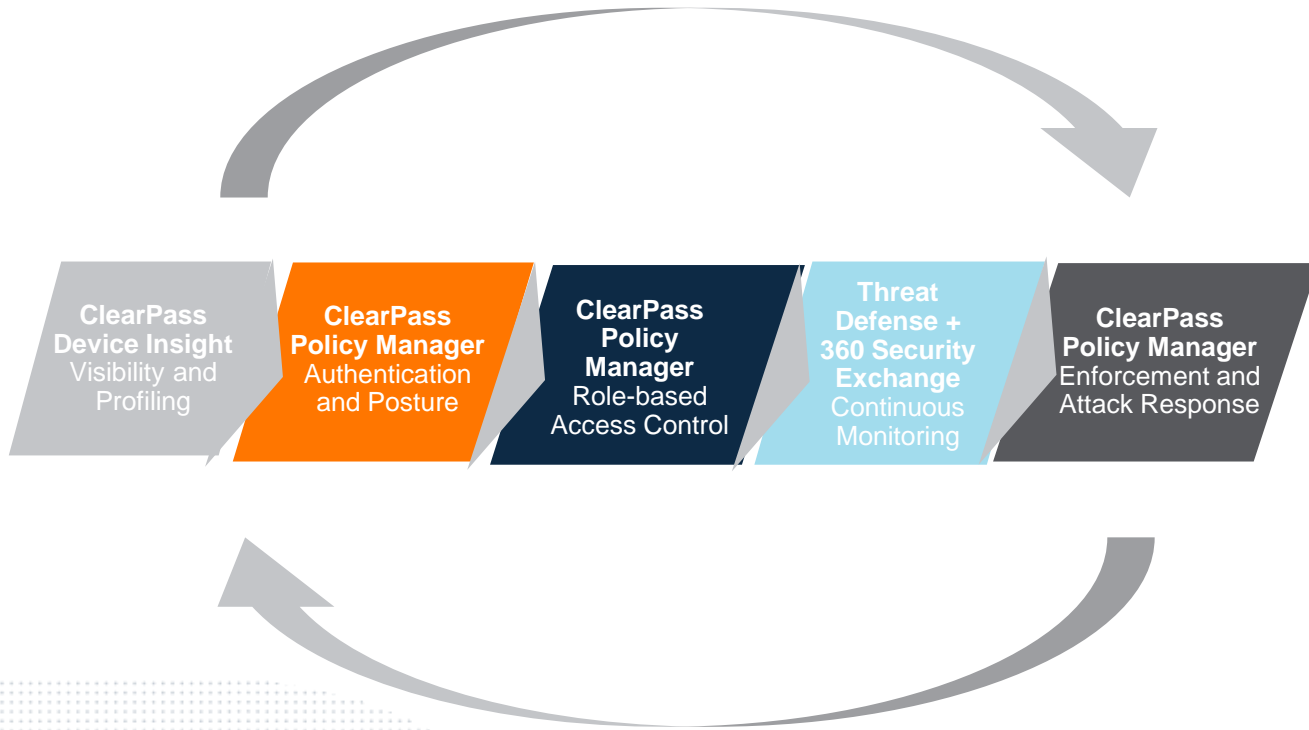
ClearPass Device Insight
Visibility and Profiling

ClearPass Policy Manager
Authentication and Posture

ClearPass Policy Manager
Role-based Access Control

Threat Defense + 360 Security Exchange
Continuous Monitoring

ClearPass Policy Manager
Enforcement and Attack Response